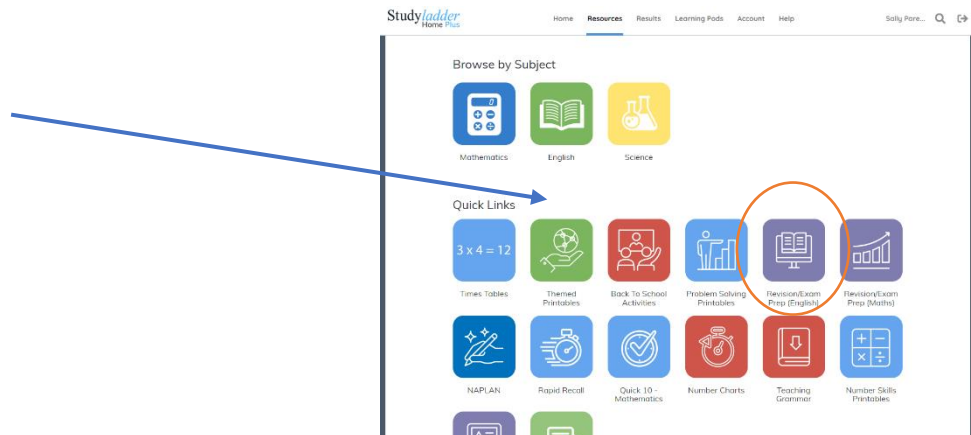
Studyladder Home Plus

Home Resources Results Learning Pods Account Help Sally Pore...

Browse by Subject

Mathematics English Science

Quick Links

$3 \times 4 = 12$

Times Tables

Themed Printables

Back To School Activities

Problem Solving Printables

Revision/Exam Prep (English)

Revision/Exam Prep (Maths)

NAPLAN

Rapid Recall

Quick 10 - Mathematics

Number Charts

Teaching Grammar

Number Skills Printables